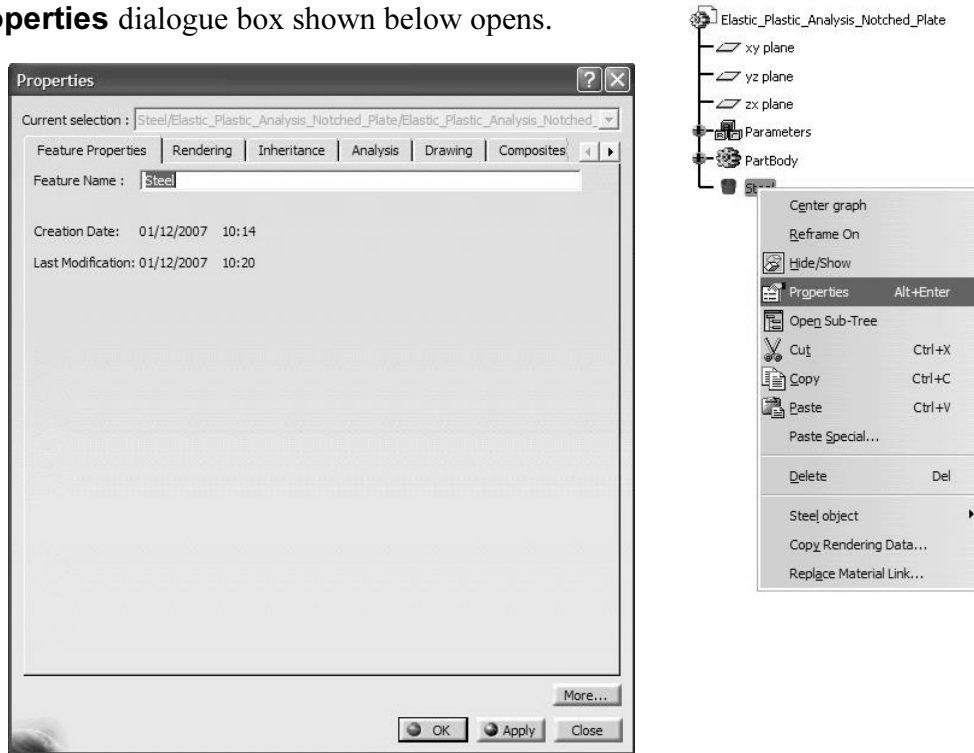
perties dialogue box shown below opens.

Properties

Current selection : Steel/Elastic_Plastic_Analysis_Notched_Plate/Elastic_Plastic_Analysis_Notched_

Feature Properties | Rendering | Inheritance | Analysis | Drawing | Composites

Feature Name : Steel

Creation Date: 01/12/2007 10:14

Last Modification: 01/12/2007 10:20

More...

OK Apply Close

Elastic_Plastic_Analysis_Notched_Plate
xy plane
yz plane
zx plane
Parameters
PartBody
St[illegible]

Center graph
Reframe On
Hide/Show
Properties Alt+Enter
Open Sub-Tree
Cut Ctrl+X
Copy Ctrl+C
Paste Ctrl+V
Paste Special...
Delete Del
Steel object
Copy Rendering Data...
Replace Material Link...